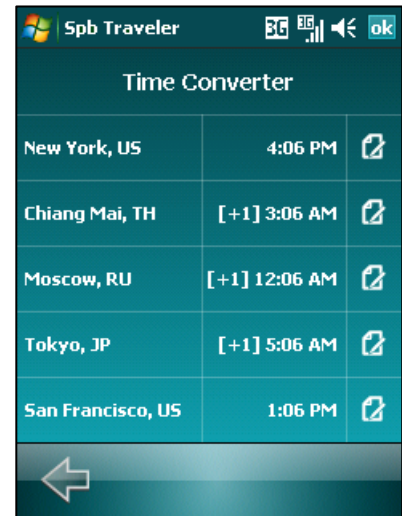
Spb Traveler 3G 3G ok

Time Converter

| | |
|---|---|
| New York, US | 4:06 PM |
| Chiang Mai, TH | [+1] 3:06 AM |
| Moscow, RU | [+1] 12:06 AM |
| Tokyo, JP | [+1] 5:06 AM |
| San Francisco, US | 1:06 PM |